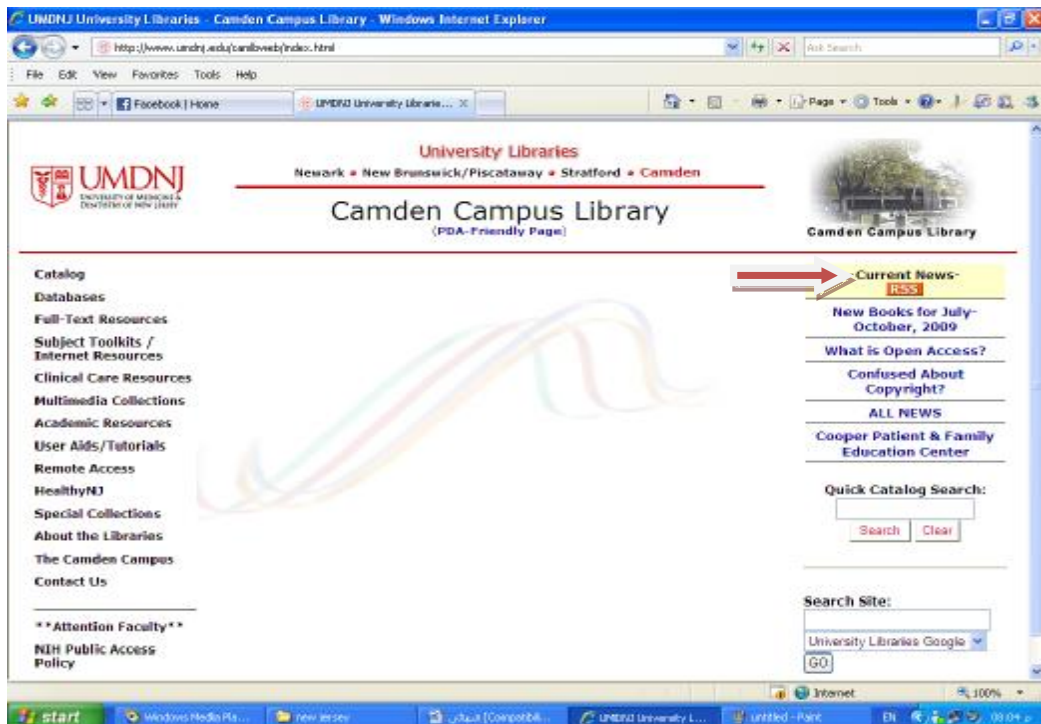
UMDNJ University Libraries - Camden Campus Library - Windows Internet Explorer

http://www.umdnj.edu/camlbweb/index.html

Ask Search

File Edit View Favorites Tools Help

Facebook | Home

UMDNJ University Librarie...

Page Tools

UMDNJ
UNIVERSITY OF MEDICINE & DENTISTRY OF NEW JERSEY

University Libraries

Newark • New Brunswick/Piscataway • Stratford • Camden

Camden Campus Library
(PDA-Friendly Page)

Camden Campus Library

Catalog
Databases
Full-Text Resources
Subject Toolkits / Internet Resources
Clinical Care Resources
Multimedia Collections
Academic Resources
User Aids/Tutorials
Remote Access
HealthyNJ
Special Collections
About the Libraries
The Camden Campus
Contact Us

**Attention Faculty**
NIH Public Access Policy

-Current News-
RSS

New Books for July-October, 2009

What is Open Access?

Confused About Copyright?

ALL NEWS

Cooper Patient & Family Education Center

Quick Catalog Search:

Search Clear

Search Site:

University Libraries Google

GO

Internet

100%

start

Windows Media Pla...

new jersey

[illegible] (Compatibi...

UMDNJ University L...

untitled - Paint

EN

08:04